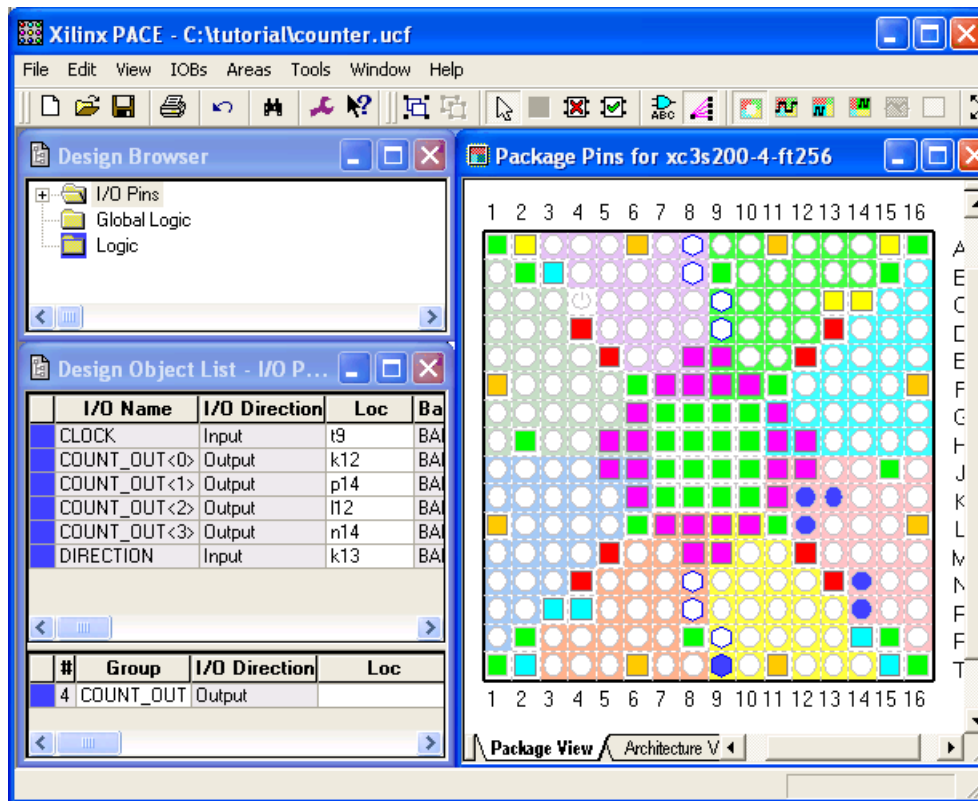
Xilinx PACE - C:\tutorial\counter.ucf

File Edit View IOBs Areas Tools Window Help

Design Browser

I/O Pins
Global Logic
Logic

Design Object List - I/O P...

| | I/O Name | I/O Direction | Loc | Ba |
|---|---|---|---|---|
| | CLOCK | Input | t9 | BA |
| | COUNT_OUT<0> | Output | k12 | BA |
| | COUNT_OUT<1> | Output | p14 | BA |
| | COUNT_OUT<2> | Output | l12 | BA |
| | COUNT_OUT<3> | Output | n14 | BA |
| | DIRECTION | Input | k13 | BA |

| | # | Group | I/O Direction | Loc |
|---|---|---|---|---|
| | 4 | COUNT_OUT | Output | |

Package Pins for xc3s200-4-ft256

1 2 3 4 5 6 7 8 9 10 11 12 13 14 15 16

A
E
C
D
E
F
G
H
J
K
L
M
N
F
F
T

1 2 3 4 5 6 7 8 9 10 11 12 13 14 15 16

Package View
Architecture V